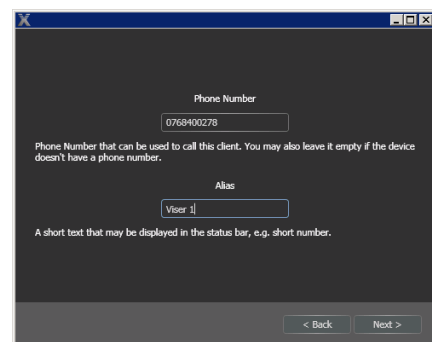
Phone Number

0768400278

Phone Number that can be used to call this client. You may also leave it empty if the device doesn't have a phone number.

Alias

Viser 1

A short text that may be displayed in the status bar, e.g. short number.

< Back

Next >